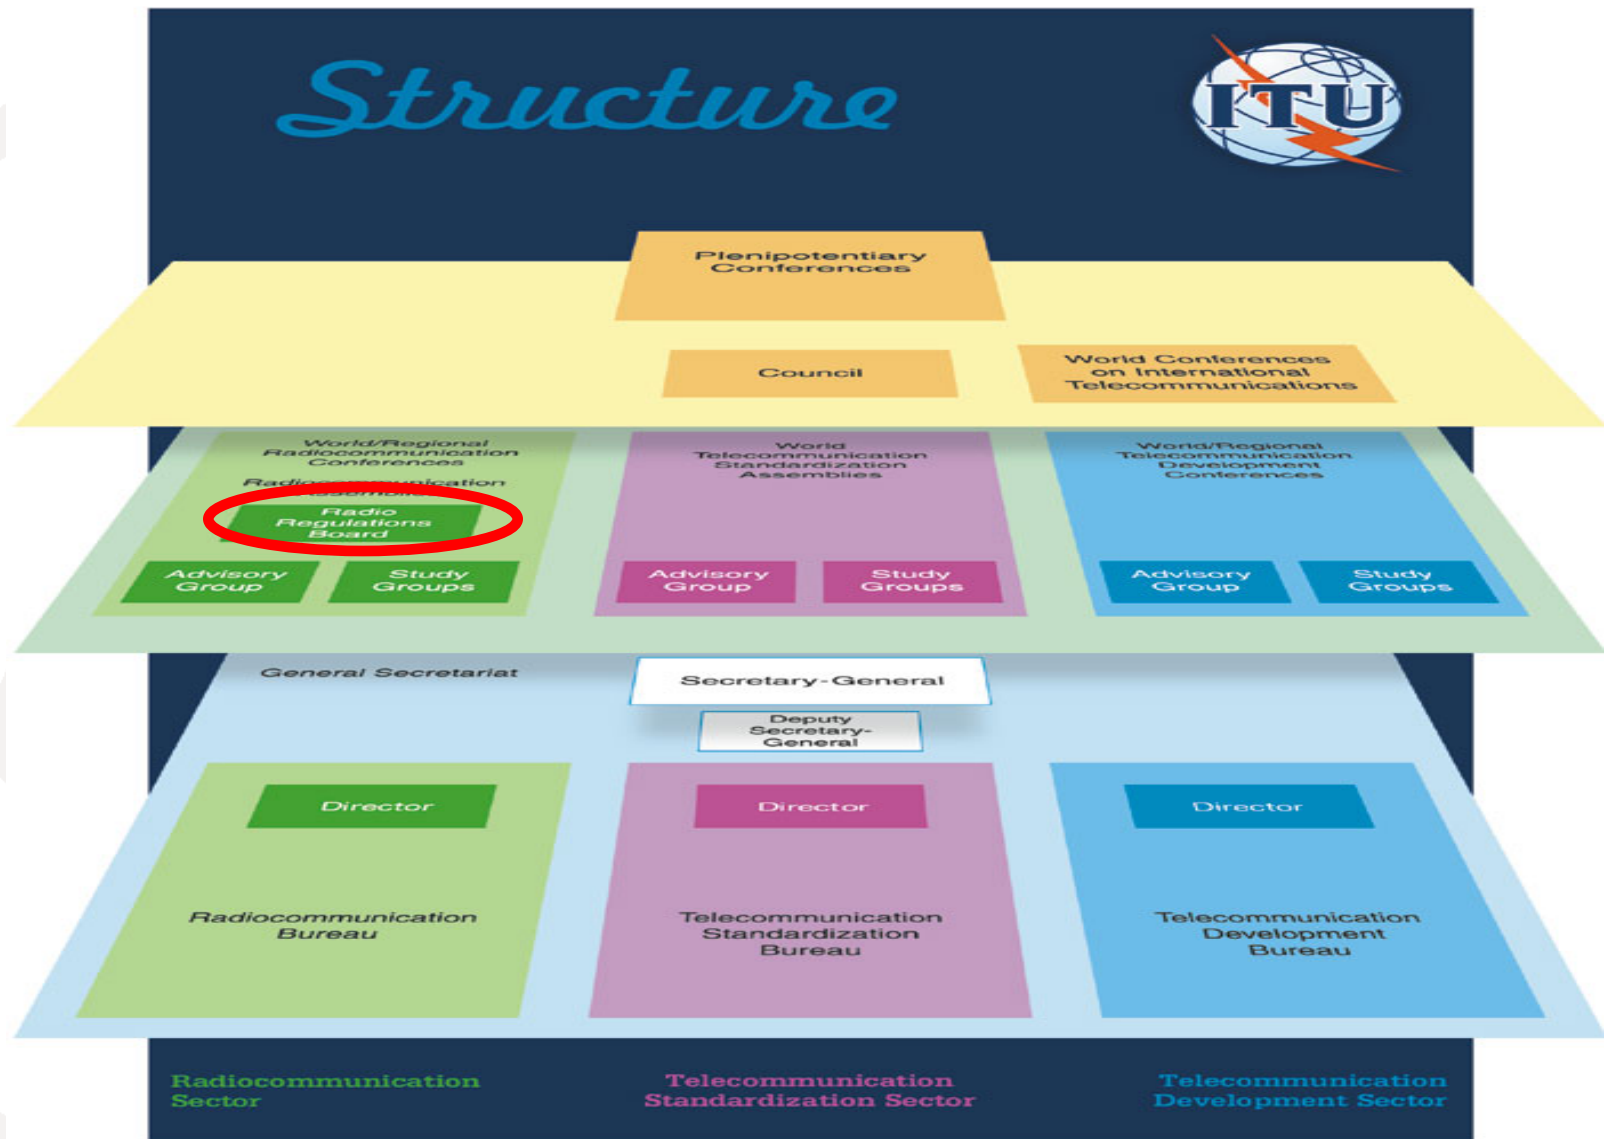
Structure

ITU

Plenipotentiary Conferences

Council

World Conferences on International Telecommunications

World/Regional Radiocommunication Conferences

Radiocommunication Assemblies

Radio Regulations Board

Advisory Group

Study Groups

World Telecommunication Standardization Assemblies

Advisory Group

Study Groups

World/Regional Telecommunication Development Conferences

Advisory Group

Study Groups

General Secretariat

Secretary-General

Deputy Secretary-General

Director

Radiocommunication Bureau

Director

Telecommunication Standardization Bureau

Director

Telecommunication Development Bureau

Radiocommunication Sector

Telecommunication Standardization Sector

Telecommunication Development Sector